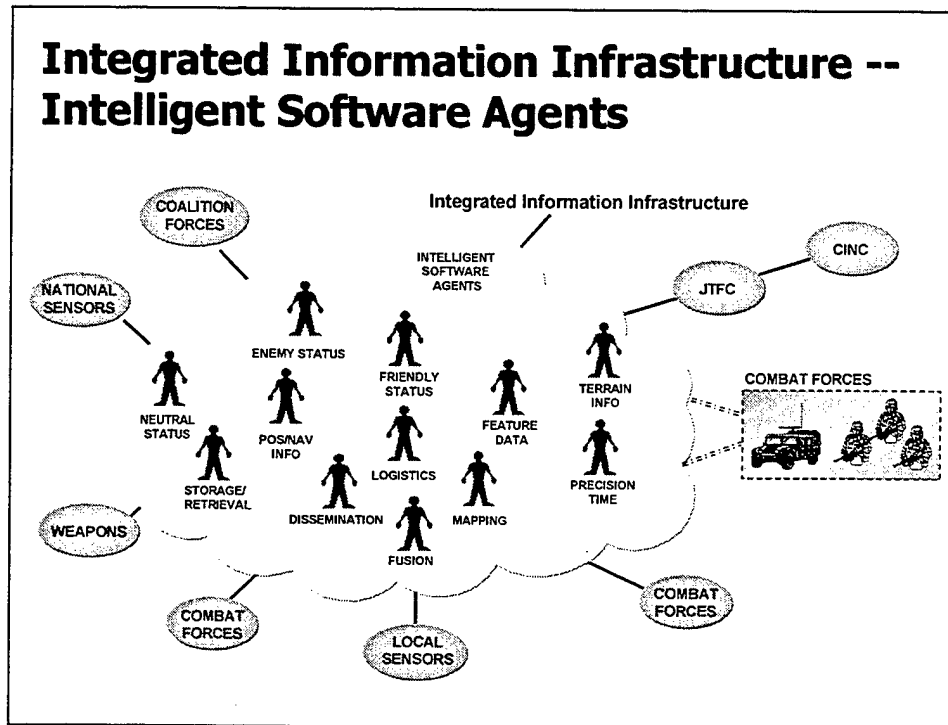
Integrated Information Infrastructure -- Intelligent Software Agents

Integrated Information Infrastructure

COALITION FORCES

NATIONAL SENSORS

INTELLIGENT SOFTWARE AGENTS

CINC

JTFC

ENEMY STATUS

FRIENDLY STATUS

TERRAIN INFO

NEUTRAL STATUS

POS/NAV INFO

FEATURE DATA

COMBAT FORCES

LOGISTICS

PRECISION TIME

STORAGE/ RETRIEVAL

DISSEMINATION

MAPPING

WEAPONS

FUSION

COMBAT FORCES

COMBAT FORCES

LOCAL SENSORS